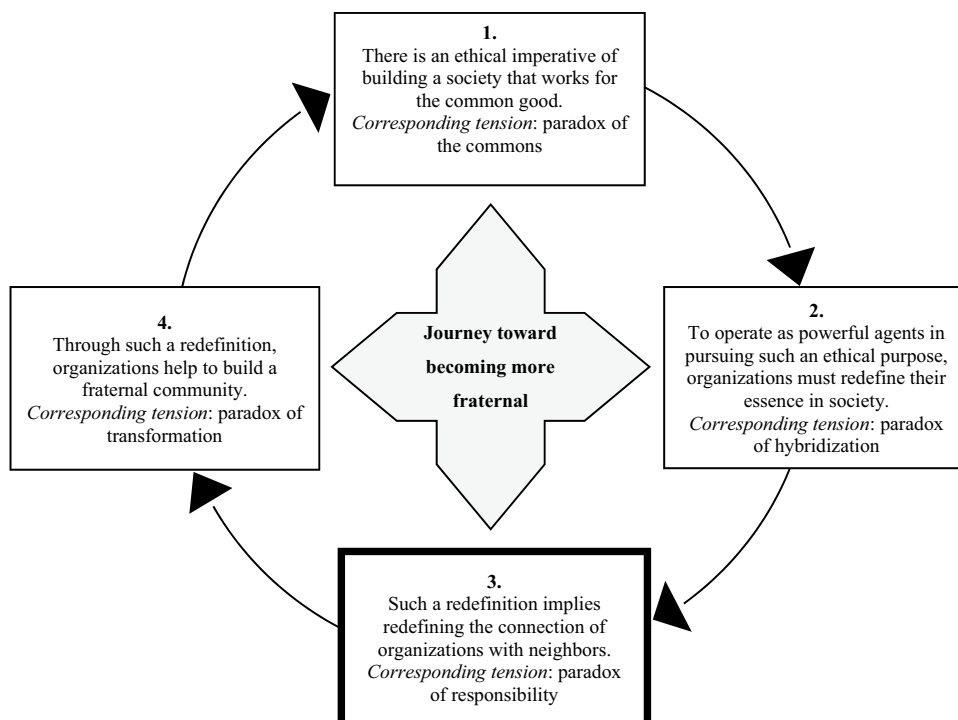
1.
There is an ethical imperative of building a society that works for the common good.
*Corresponding tension*: paradox of the commons

2.
To operate as powerful agents in pursuing such an ethical purpose, organizations must redefine their essence in society.
*Corresponding tension*: paradox of hybridization

3.
Such a redefinition implies redefining the connection of organizations with neighbors.
*Corresponding tension*: paradox of responsibility

4.
Through such a redefinition, organizations help to build a fraternal community.
*Corresponding tension*: paradox of transformation

Journey toward becoming more fraternal